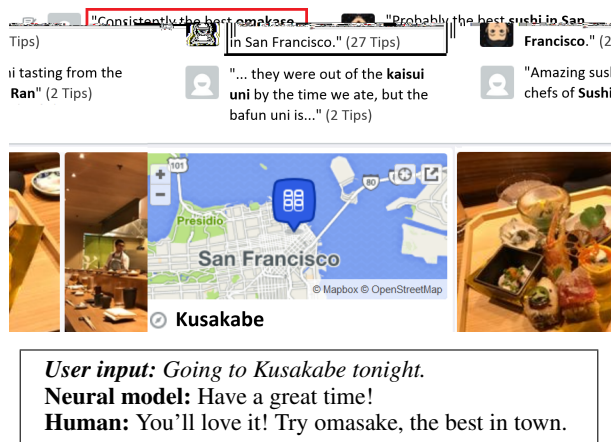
"Consistently the best omakase in San Francisco." (27 Tips)

"Probably the best sushi in San Francisco." (25 Tips)

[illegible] Tips)

i tasting from the Ran" (2 Tips)

"... they were out of the kaisui uni by the time we ate, but the bafun uni is..." (2 Tips)

"Amazing sush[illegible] chefs of Sushi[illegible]

101

80

Presidio

San Francisco

© Mapbox © OpenStreetMap

Kusakabe

*User input:* *Going to Kusakabe tonight.*
**Neural model:** Have a great time!
**Human:** You'll love it! Try omasake, the best in town.